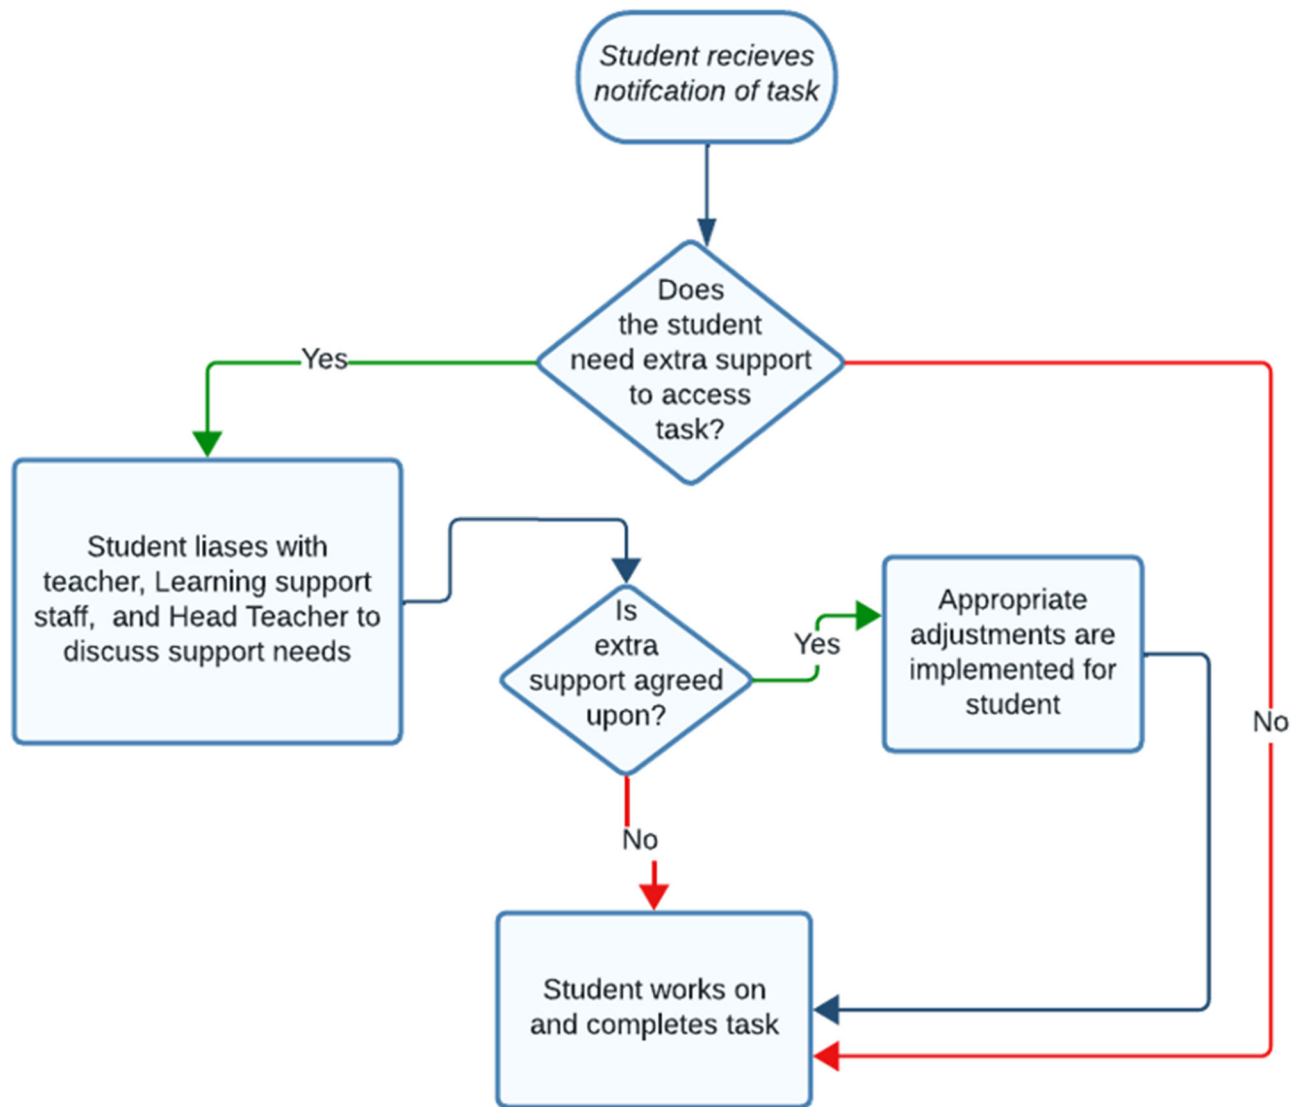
Student recieves notifcation of task

Does the student need extra support to access task?

Yes

No

Student liases with teacher, Learning support staff, and Head Teacher to discuss support needs

Is extra support agreed upon?

Yes

Appropriate adjustments are implemented for student

No

Student works on and completes task